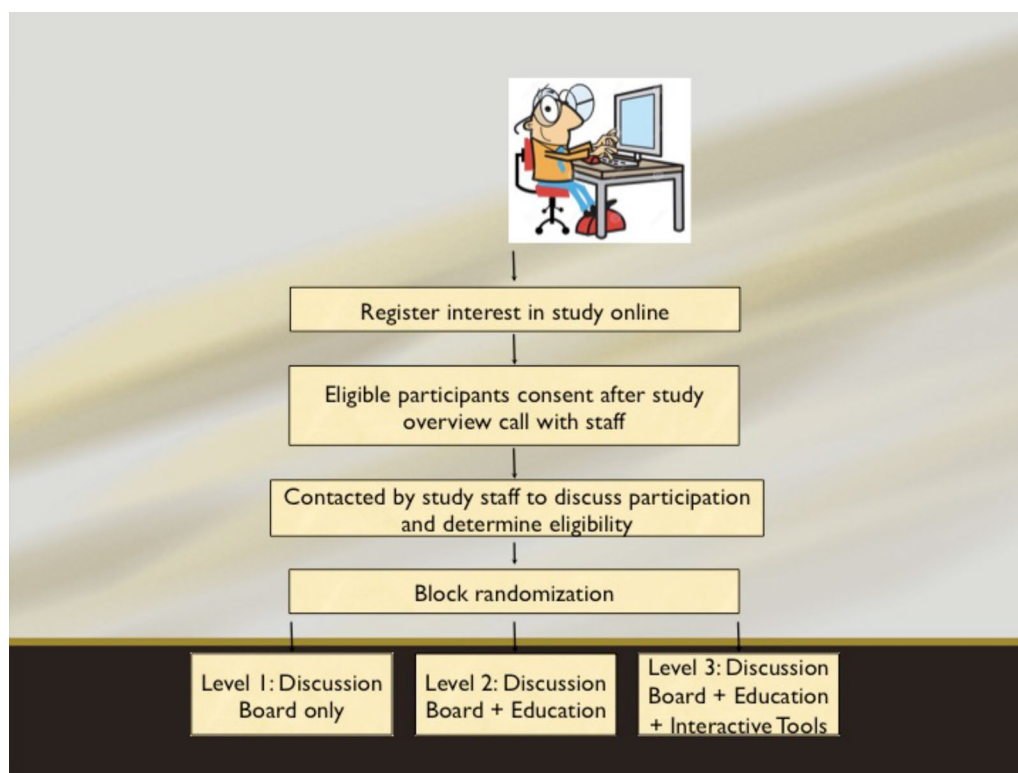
Register interest in study online

Eligible participants consent after study overview call with staff

Contacted by study staff to discuss participation and determine eligibility

Block randomization

Level 1: Discussion Board only

Level 2: Discussion Board + Education

Level 3: Discussion Board + Education + Interactive Tools